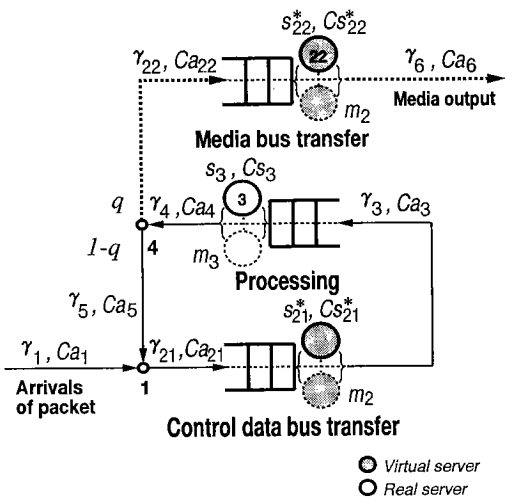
$s_{22}^{*}$, $Cs_{22}^{*}$
22
$\gamma_{22}$, $Ca_{22}$
$\gamma_{6}$, $Ca_{6}$
Media output
$m_2$
Media bus transfer
$s_3$, $Cs_3$
3
$q$
$\gamma_4$, $Ca_4$
$\gamma_3$, $Ca_3$
4
$1-q$
$m_3$
Processing
$\gamma_5$, $Ca_5$
$s_{21}^{*}$, $Cs_{21}^{*}$
$\gamma_1$, $Ca_1$
$\gamma_{21}$, $Ca_{21}$
Arrivals of packet
1
$m_2$
Control data bus transfer
Virtual server
Real server